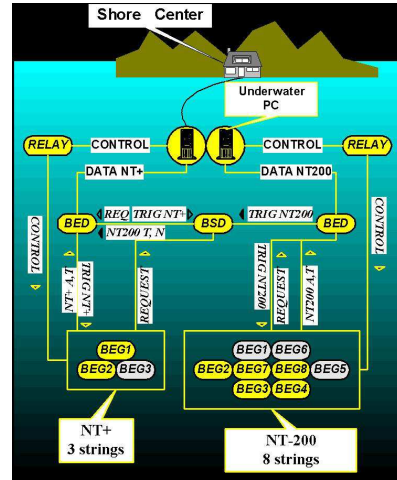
Shore Center

Underwater PC

RELAY

CONTROL

CONTROL

RELAY

DATA NT+

DATA NT200

BED

REQ

TRIG NT+

BSD

TRIG NT200

BED

NT200 T, N

CONTROL

NT+ A,T

TRIG NT+

REQUEST

TRIG NT200

REQUEST

NT200 A,T

CONTROL

BEG1

BEG2

BEG3

BEG1

BEG6

BEG2

BEG7

BEG8

BEG5

BEG3

BEG4

NT+
3 strings

NT-200
8 strings